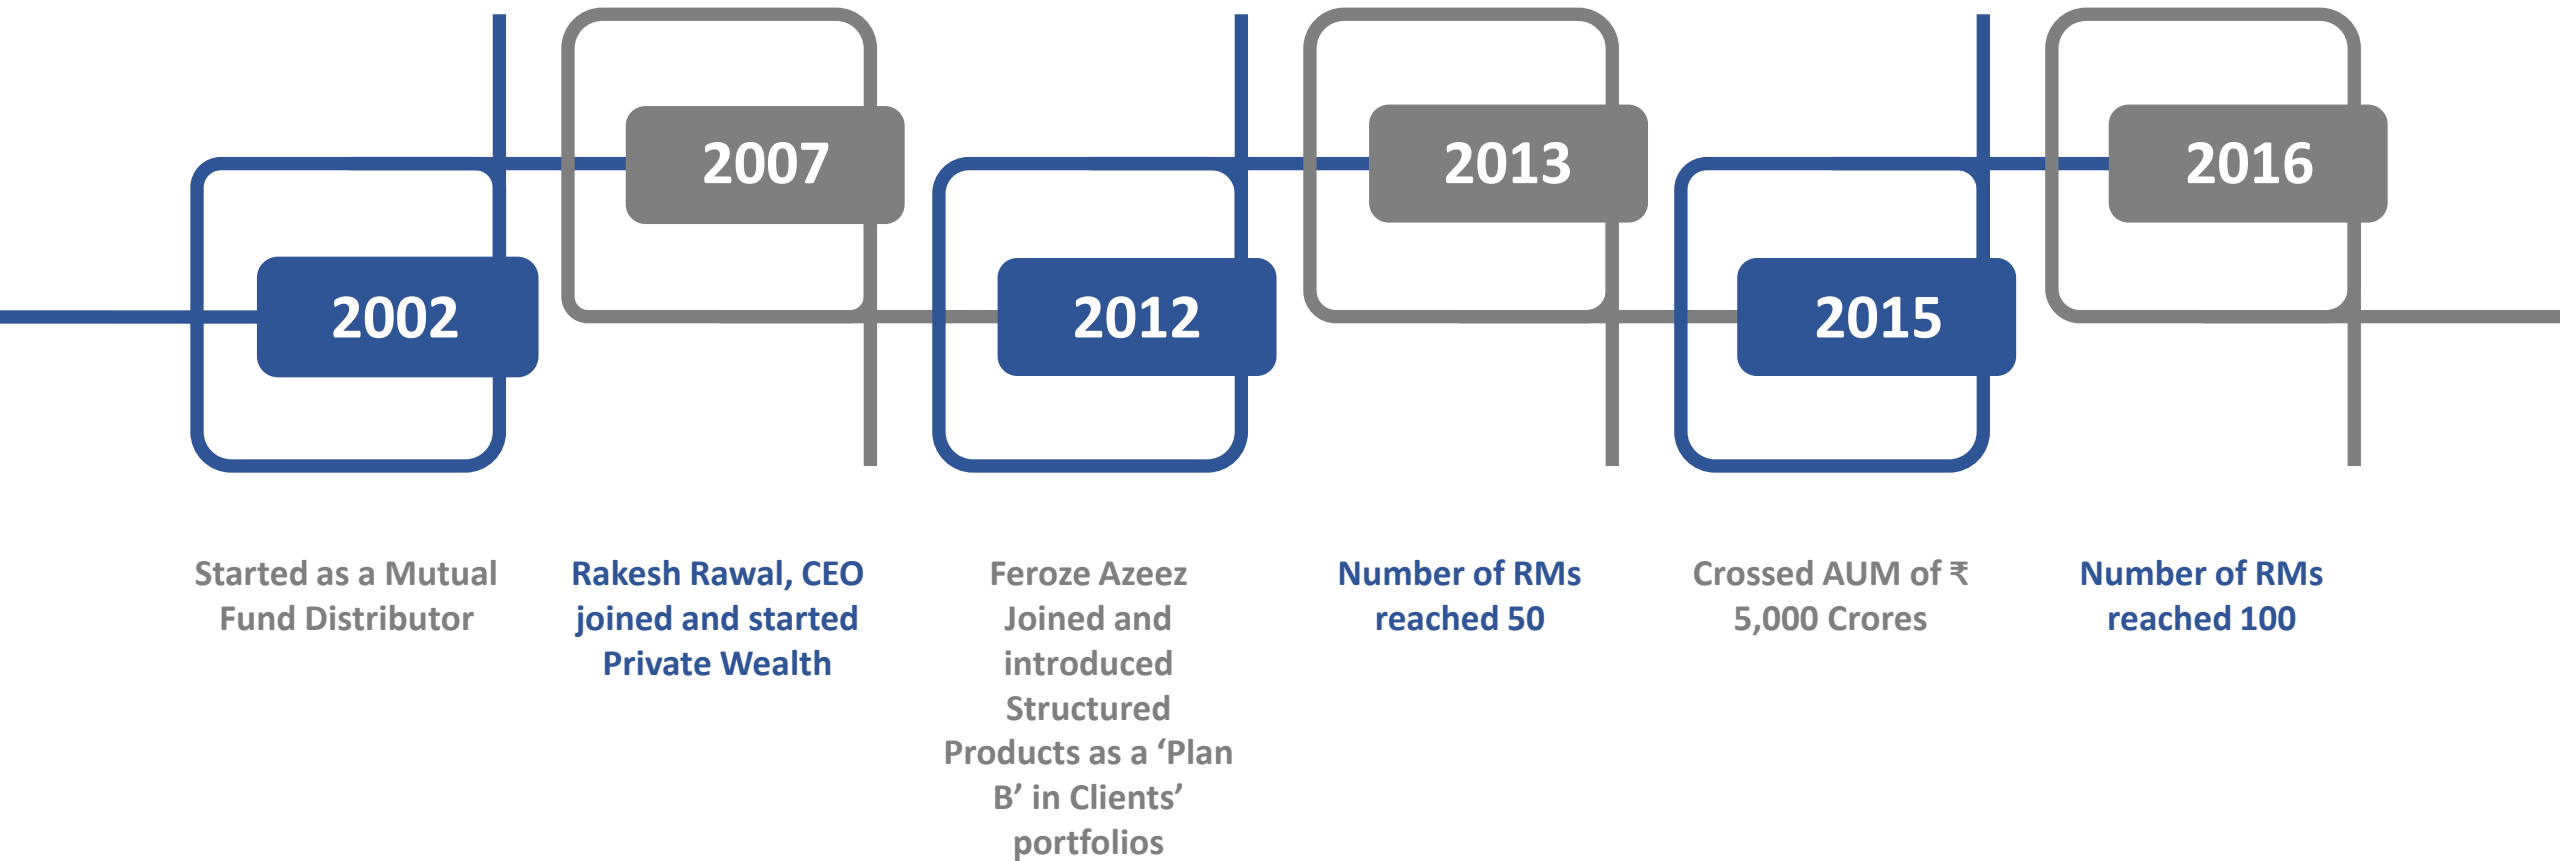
2007

2013

2016

2002

2012

2015

Started as a Mutual Fund Distributor

Rakesh Rawal, CEO joined and started Private Wealth

Feroze Azeez Joined and introduced Structured Products as a ‘Plan B’ in Clients’ portfolios

Number of RMs reached 50

Crossed AUM of ₹ 5,000 Crores

Number of RMs reached 100